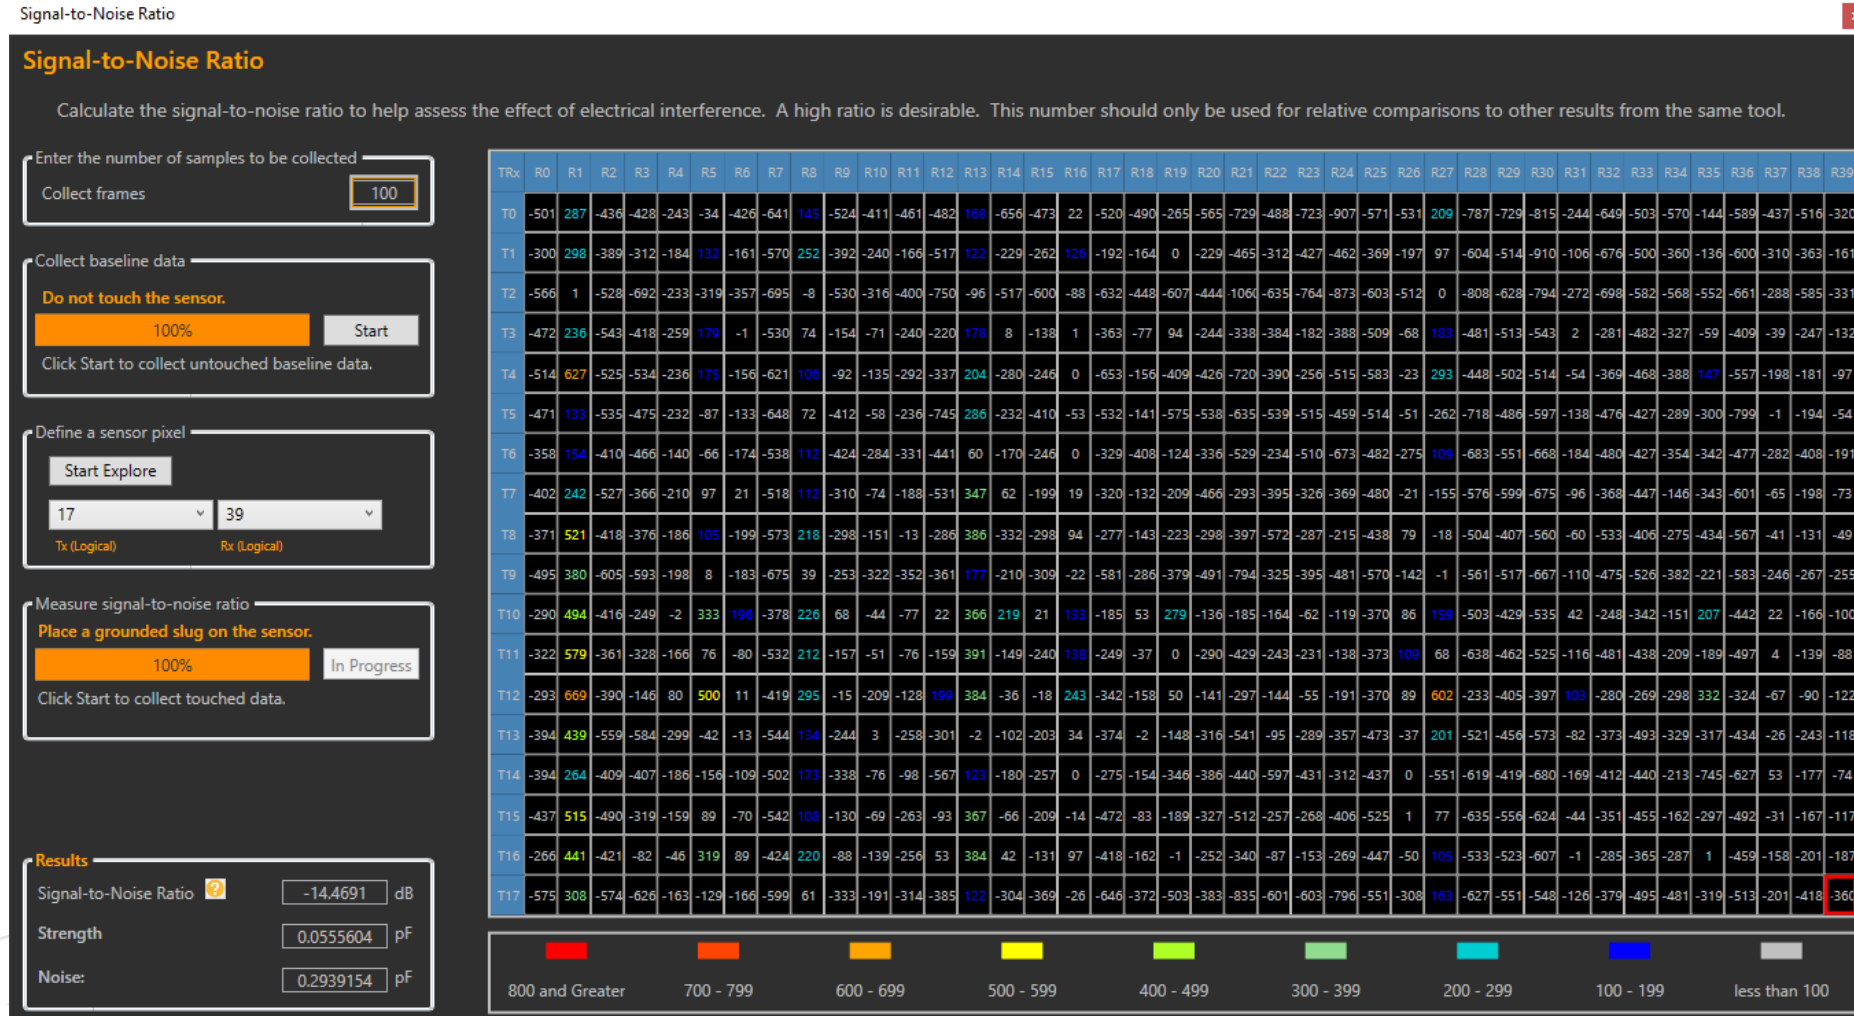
Signal-to-Noise Ratio

Signal-to-Noise Ratio

Calculate the signal-to-noise ratio to help assess the effect of electrical interference. A high ratio is desirable. This number should only be used for relative comparisons to other results from the same tool.

Enter the number of samples to be collected
Collect frames 100

Collect baseline data
Do not touch the sensor.
100% Start
Click Start to collect untouched baseline data.

Define a sensor pixel
Start Explore
17 39
Tx (Logical) Rx (Logical)

Measure signal-to-noise ratio
Place a grounded slug on the sensor.
100% In Progress
Click Start to collect touched data.

Results
Signal-to-Noise Ratio -14.4691 dB
Strength 0.0555604 pF
Noise: 0.2939154 pF

| TRx | R0 | R1 | R2 | R3 | R4 | R5 | R6 | R7 | R8 | R9 | R10 | R11 | R12 | R13 | R14 | R15 | R16 | R17 | R18 | R19 | R20 | R21 | R22 | R23 | R24 | R25 | R26 | R27 | R28 | R29 | R30 | R31 | R32 | R33 | R34 | R35 | R36 | R37 | R38 | R39 |
|---|---|---|---|---|---|---|---|---|---|---|---|---|---|---|---|---|---|---|---|---|---|---|---|---|---|---|---|---|---|---|---|---|---|---|---|---|---|---|---|---|
| T0 | -501 | 287 | -436 | -428 | -243 | -34 | -426 | -641 | 145 | -524 | -411 | -461 | -482 | 168 | -656 | -473 | 22 | -520 | -490 | -265 | -565 | -729 | -488 | -723 | -907 | -571 | -531 | 209 | -787 | -729 | -815 | -244 | -649 | -503 | -570 | -144 | -589 | -437 | -516 | -320 |
| T1 | -300 | 298 | -389 | -312 | -184 | 132 | -161 | -570 | 252 | -392 | -240 | -166 | -517 | 122 | -229 | -262 | 126 | -192 | -164 | 0 | -229 | -465 | -312 | -427 | -462 | -369 | -197 | 97 | -604 | -514 | -910 | -106 | -676 | -500 | -360 | -136 | -600 | -310 | -363 | -161 |
| T2 | -566 | 1 | -528 | -692 | -233 | -319 | -357 | -695 | -8 | -530 | -316 | -400 | -750 | -96 | -517 | -600 | -88 | -632 | -448 | -607 | -444 | -1060 | -635 | -764 | -873 | -603 | -512 | 0 | -808 | -628 | -794 | -272 | -698 | -582 | -568 | -552 | -661 | -288 | -585 | -331 |
| T3 | -472 | 236 | -543 | -418 | -259 | 179 | -1 | -530 | 74 | -154 | -71 | -240 | -220 | 178 | 8 | -138 | 1 | -363 | -77 | 94 | -244 | -338 | -384 | -182 | -388 | -509 | -68 | 183 | -481 | -513 | -543 | 2 | -281 | -482 | -327 | -59 | -409 | -39 | -247 | -132 |
| T4 | -514 | 627 | -525 | -534 | -236 | 175 | -156 | -621 | 106 | -92 | -135 | -292 | -337 | 204 | -280 | -246 | 0 | -653 | -156 | -409 | -426 | -720 | -390 | -256 | -515 | -583 | -23 | 293 | -448 | -502 | -514 | -54 | -369 | -468 | -388 | 147 | -557 | -198 | -181 | -97 |
| T5 | -471 | 133 | -535 | -475 | -232 | -87 | -133 | -648 | 72 | -412 | -58 | -236 | -745 | 286 | -232 | -410 | -53 | -532 | -141 | -575 | -538 | -635 | -539 | -515 | -459 | -514 | -51 | -262 | -718 | -486 | -597 | -138 | -476 | -427 | -289 | -300 | -799 | -1 | -194 | -54 |
| T6 | -358 | 154 | -410 | -466 | -140 | -66 | -174 | -538 | 112 | -424 | -284 | -331 | -441 | 60 | -170 | -246 | 0 | -329 | -408 | -124 | -336 | -529 | -234 | -510 | -673 | -482 | -275 | 109 | -683 | -551 | -668 | -184 | -480 | -427 | -354 | -342 | -477 | -282 | -408 | -191 |
| T7 | -402 | 242 | -527 | -366 | -210 | 97 | 21 | -518 | 112 | -310 | -74 | -188 | -531 | 347 | 62 | -199 | 19 | -320 | -132 | -209 | -466 | -293 | -395 | -326 | -369 | -480 | -21 | -155 | -576 | -599 | -675 | -96 | -368 | -447 | -146 | -343 | -601 | -65 | -198 | -73 |
| T8 | -371 | 521 | -418 | -376 | -186 | 105 | -199 | -573 | 218 | -298 | -151 | -13 | -286 | 386 | -332 | -298 | 94 | -277 | -143 | -223 | -298 | -397 | -572 | -287 | -215 | -438 | 79 | -18 | -504 | -407 | -560 | -60 | -533 | -406 | -275 | -434 | -567 | -41 | -131 | -49 |
| T9 | -495 | 380 | -605 | -593 | -198 | 8 | -183 | -675 | 39 | -253 | -322 | -352 | -361 | 177 | -210 | -309 | -22 | -581 | -286 | -379 | -491 | -794 | -325 | -395 | -481 | -570 | -142 | -1 | -561 | -517 | -667 | -110 | -475 | -526 | -382 | -221 | -583 | -246 | -267 | -255 |
| T10 | -290 | 494 | -416 | -249 | -2 | 333 | 196 | -378 | 226 | 68 | -44 | -77 | 22 | 366 | 219 | 21 | 133 | -185 | 53 | 279 | -136 | -185 | -164 | -62 | -119 | -370 | 86 | 159 | -503 | -429 | -535 | 42 | -248 | -342 | -151 | 207 | -442 | 22 | -166 | -100 |
| T11 | -322 | 579 | -361 | -328 | -166 | 76 | -80 | -532 | 212 | -157 | -51 | -76 | -159 | 391 | -149 | -240 | 138 | -249 | -37 | 0 | -290 | -429 | -243 | -231 | -138 | -373 | 109 | 68 | -638 | -462 | -525 | -116 | -481 | -438 | -209 | -189 | -497 | 4 | -139 | -88 |
| T12 | -293 | 669 | -390 | -146 | 80 | 500 | 11 | -419 | 295 | -15 | -209 | -128 | 199 | 384 | -36 | -18 | 243 | -342 | -158 | 50 | -141 | -297 | -144 | -55 | -191 | -370 | 89 | 602 | -233 | -405 | -397 | 103 | -280 | -269 | -298 | 332 | -324 | -67 | -90 | -122 |
| T13 | -394 | 439 | -559 | -584 | -299 | -42 | -13 | -544 | 134 | -244 | 3 | -258 | -301 | -2 | -102 | -203 | 34 | -374 | -2 | -148 | -316 | -541 | -95 | -289 | -357 | -473 | -37 | 201 | -521 | -456 | -573 | -82 | -373 | -493 | -329 | -317 | -434 | -26 | -243 | -118 |
| T14 | -394 | 264 | -409 | -407 | -186 | -156 | -109 | -502 | 173 | -338 | -76 | -98 | -567 | 123 | -180 | -257 | 0 | -275 | -154 | -346 | -386 | -440 | -597 | -431 | -312 | -437 | 0 | -551 | -619 | -419 | -680 | -169 | -412 | -440 | -213 | -745 | -627 | 53 | -177 | -74 |
| T15 | -437 | 515 | -490 | -319 | -159 | 89 | -70 | -542 | 108 | -130 | -69 | -263 | -93 | 367 | -66 | -209 | -14 | -472 | -83 | -189 | -327 | -512 | -257 | -268 | -406 | -525 | 1 | 77 | -635 | -556 | -624 | -44 | -351 | -455 | -162 | -297 | -492 | -31 | -167 | -117 |
| T16 | -266 | 441 | -421 | -82 | -46 | 319 | 89 | -424 | 220 | -88 | -139 | -256 | 53 | 384 | 42 | -131 | 97 | -418 | -162 | -1 | -252 | -340 | -87 | -153 | -269 | -447 | -50 | 105 | -533 | -523 | -607 | -1 | -285 | -365 | -287 | 1 | -459 | -158 | -201 | -187 |
| T17 | -575 | 308 | -574 | -626 | -163 | -129 | -166 | -599 | 61 | -333 | -191 | -314 | -385 | 122 | -304 | -369 | -26 | -646 | -372 | -503 | -383 | -835 | -601 | -603 | -796 | -551 | -308 | 163 | -627 | -551 | -548 | -126 | -379 | -495 | -481 | -319 | -513 | -201 | -418 | -360 |

800 and Greater 700 - 799 600 - 699 500 - 599 400 - 499 300 - 399 200 - 299 100 - 199 less than 100